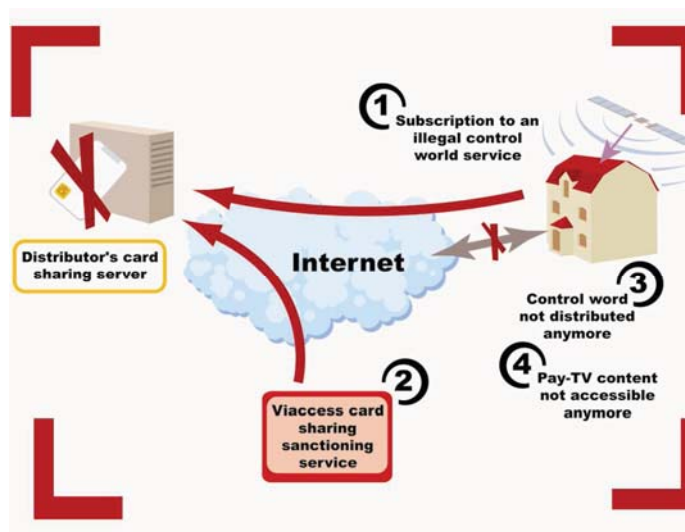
1 Subscription to an illegal control world service

Distributor's card sharing server

Internet

3 Control word not distributed anymore

4 Pay-TV content not accessible anymore

2 Viaccess card sharing sanctioning service